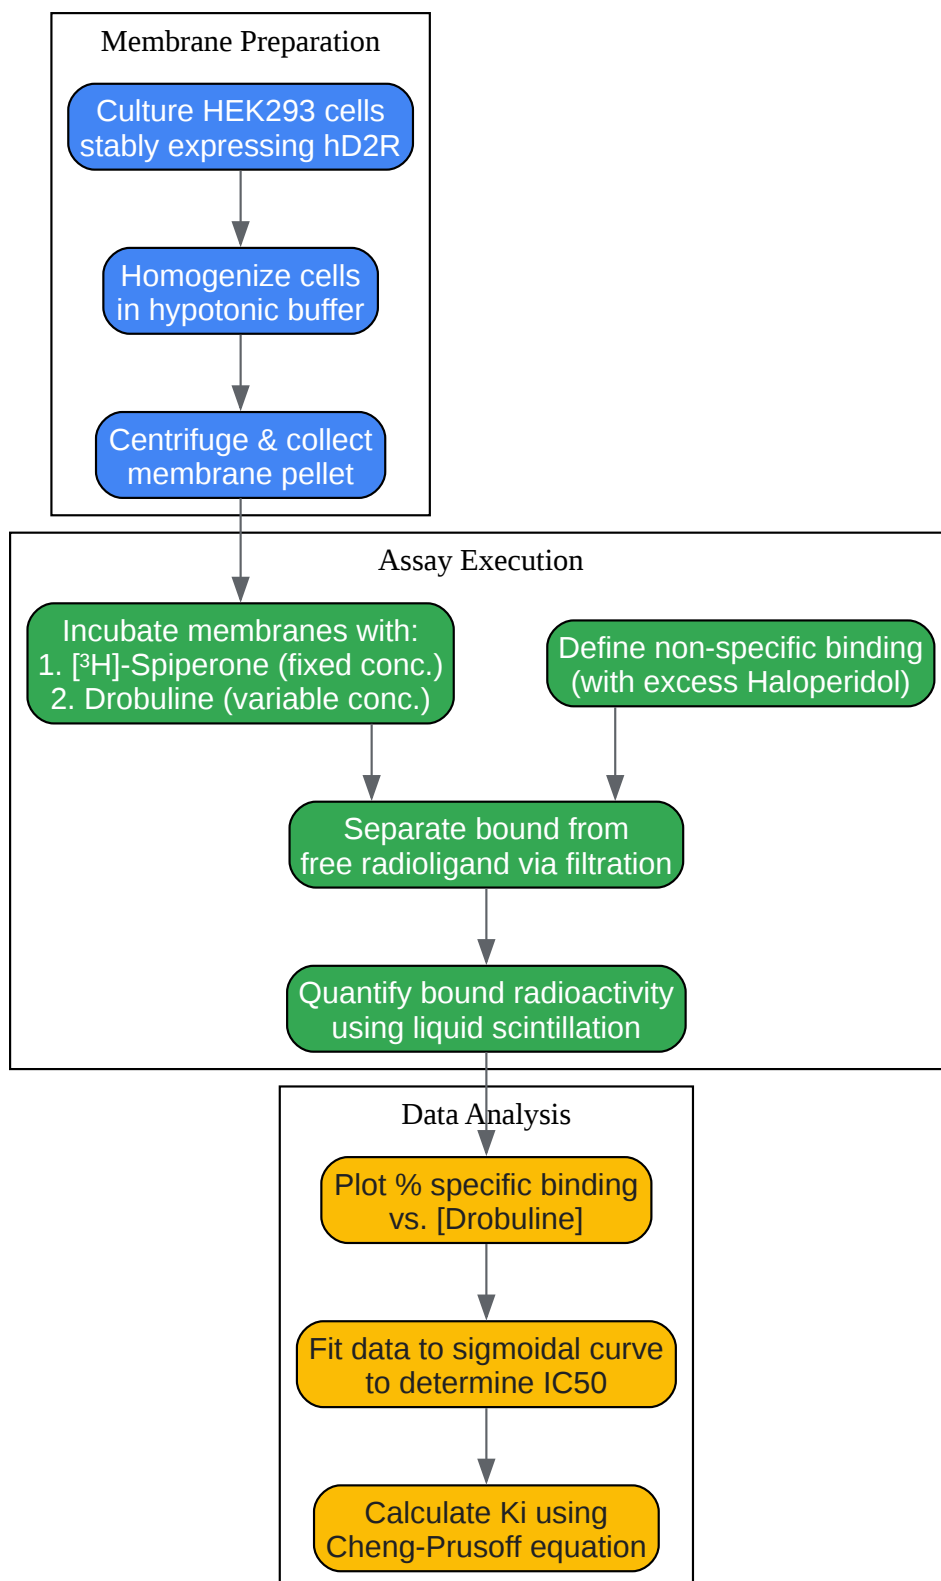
Membrane Preparation

Culture HEK293 cells stably expressing hD2R

Homogenize cells in hypotonic buffer

Centrifuge & collect membrane pellet

Assay Execution

Incubate membranes with:
1. [$^3$H]-Spiperone (fixed conc.)
2. Drobuline (variable conc.)

Define non-specific binding (with excess Haloperidol)

Separate bound from free radioligand via filtration

Quantify bound radioactivity using liquid scintillation

Data Analysis

Plot % specific binding vs. [Drobuline]

Fit data to sigmoidal curve to determine IC50

Calculate Ki using Cheng-Prusoff equation